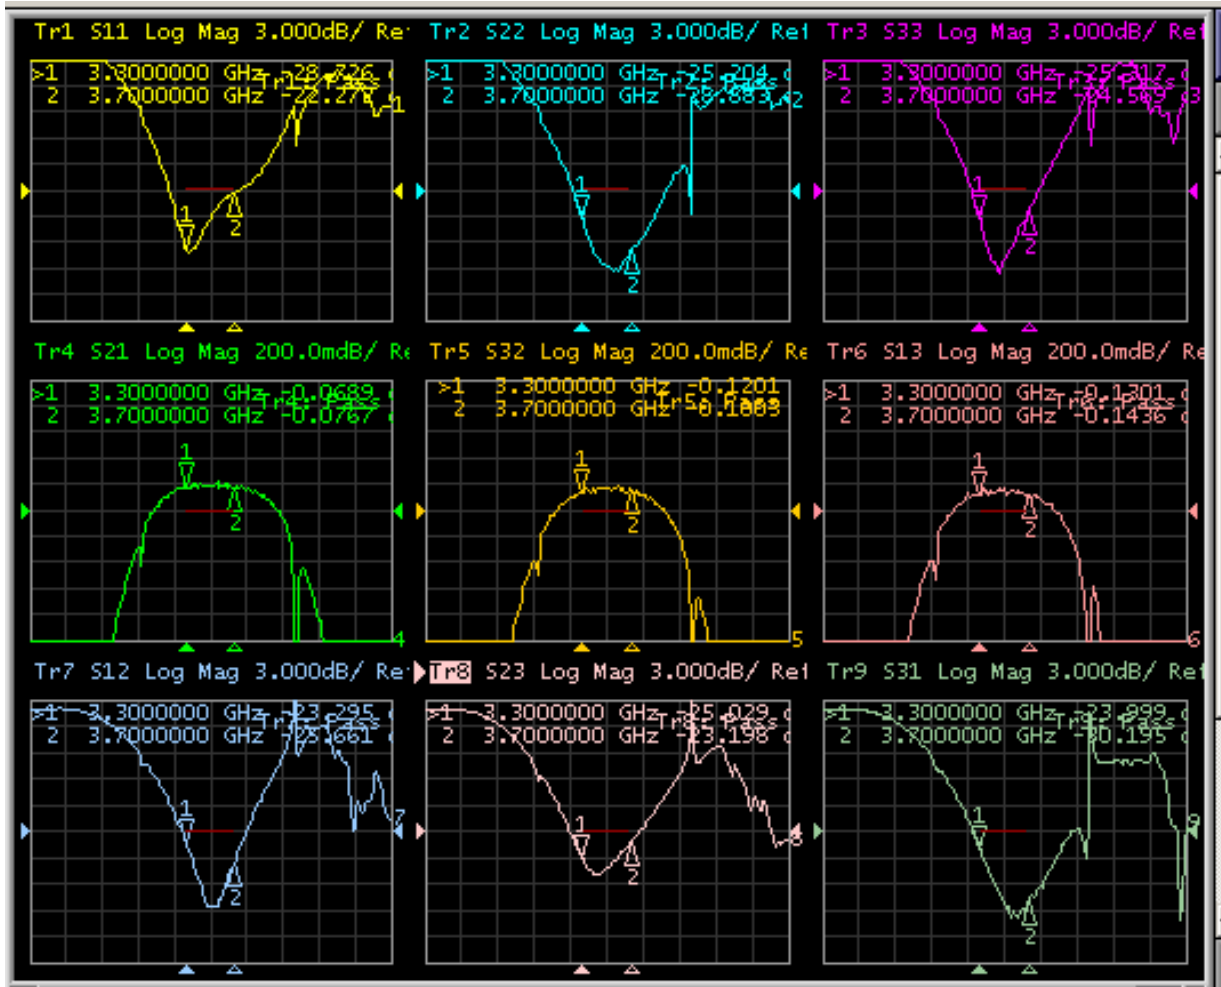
Tr1 S11 Log Mag 3.000dB/ Re
>1 3.3000000 GHz -28.726
2 3.7000000 GHz -22.276
Tr1 Pass
1
1
2

Tr2 S22 Log Mag 3.000dB/ Ref
>1 3.3000000 GHz -25.204
2 3.7000000 GHz -25.883
Tr2 Pass
2
1
2

Tr3 S33 Log Mag 3.000dB/ Ref
>1 3.3000000 GHz -25.317
2 3.7000000 GHz -24.569
Tr3 Pass
3
1
2

Tr4 S21 Log Mag 200.0mdB/ Re
>1 3.3000000 GHz -0.0689
2 3.7000000 GHz -0.0767
Tr4 Pass
1
2
4

Tr5 S32 Log Mag 200.0mdB/ Re
>1 3.3000000 GHz -0.1201
2 3.7000000 GHz -0.1003
Tr5 Pass
1
2
5

Tr6 S13 Log Mag 200.0mdB/ Re
>1 3.3000000 GHz -0.1301
2 3.7000000 GHz -0.1436
Tr6 Pass
1
2
6

Tr7 S12 Log Mag 3.000dB/ Re
>1 3.3000000 GHz -23.295
2 3.7000000 GHz -25.661
Tr7 Pass
1
2
7

Tr8 S23 Log Mag 3.000dB/ Ref
>1 3.3000000 GHz -25.029
2 3.7000000 GHz -23.198
Tr8 Pass
1
2
8

Tr9 S31 Log Mag 3.000dB/ Ref
>1 3.3000000 GHz -23.899
2 3.7000000 GHz -30.195
Tr9 Pass
1
2
9